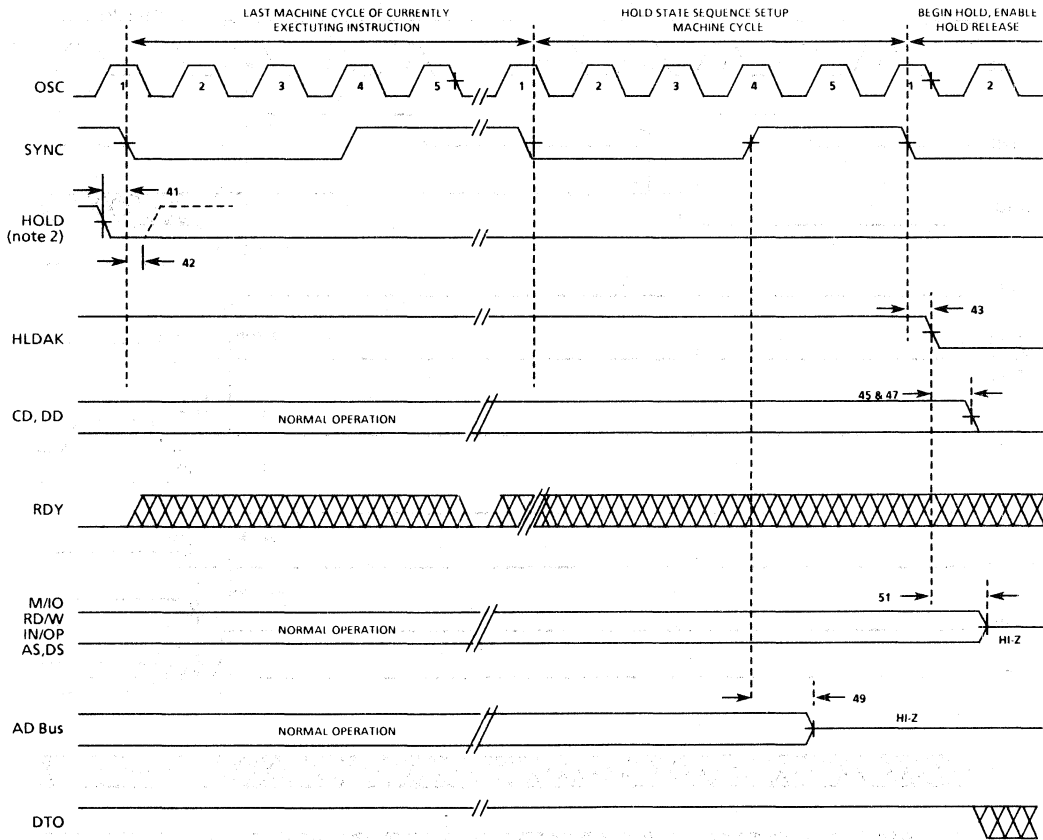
LAST MACHINE CYCLE OF CURRENTLY EXECTUTING INSTRUCTION

HOLD STATE SEQUENCE SETUP MACHINE CYCLE

BEGIN HOLD, ENABLE HOLD RELEASE

OSC

1 2 3 4 5 1 2 3 4 5 1 2

SYNC

41

HOLD (note 2)

42

HLDAK

43

CD, DD

45 & 47

NORMAL OPERATION

RDY

M/IO RD/W IN/OP AS,DS

51

NORMAL OPERATION

HI-Z

AD Bus

49

NORMAL OPERATION

HI-Z

DTO